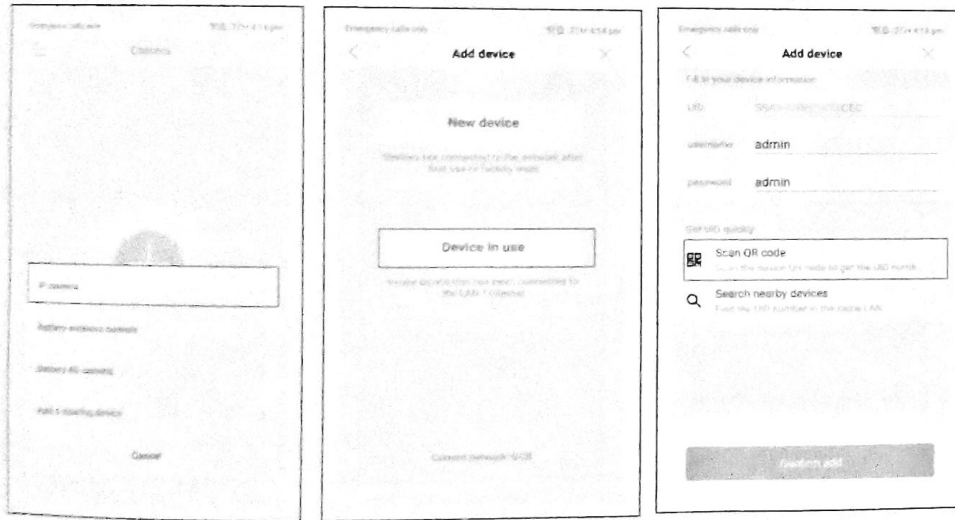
Emergency calls only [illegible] 4:14 pm
Cameras
IP camera
Battery wireless camera
Battery 4G camera
Add a sharing device
Cancel

Emergency calls only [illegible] 4:14 pm
Add device
New device
Devices not connected to the network after first use or factory reset
Device in use
Mobile devices that have been connected to the LAN / internet
Current network: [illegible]

Emergency calls only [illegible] 4:14 pm
Add device
Fill in your device information
UID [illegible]
username admin
password admin
Get UID quickly
Scan QR code
Scan the device QR code to get the UID numb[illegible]
Search nearby devices
Find the UID number in the same LAN
Confirm add